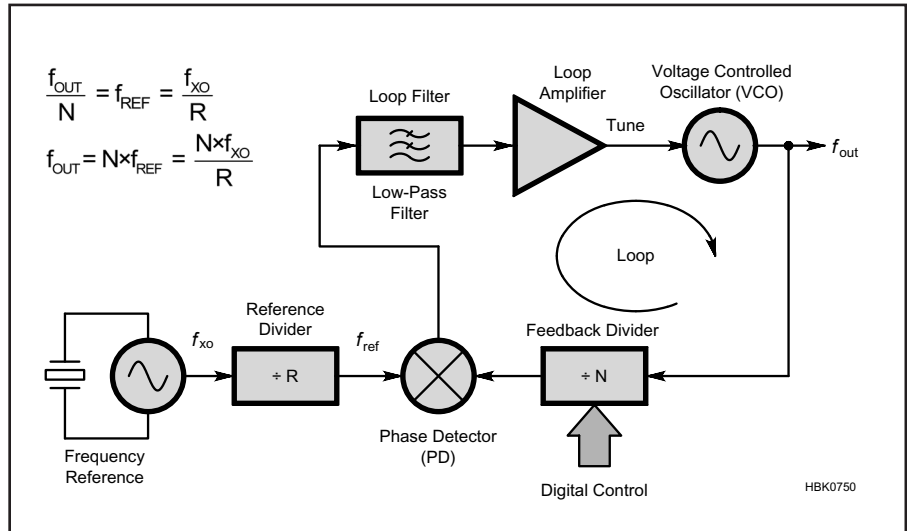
$\frac{f_{OUT}}{N} = f_{REF} = \frac{f_{XO}}{R}$

$f_{OUT} = N \times f_{REF} = \frac{N \times f_{XO}}{R}$

Loop Filter

Low-Pass Filter

Loop Amplifier

Tune

Voltage Controlled Oscillator (VCO)

$f_{out}$

Loop

Reference Divider

$f_{xo}$

÷ R

$f_{ref}$

Feedback Divider

÷ N

Frequency Reference

Phase Detector (PD)

Digital Control

HBK0750